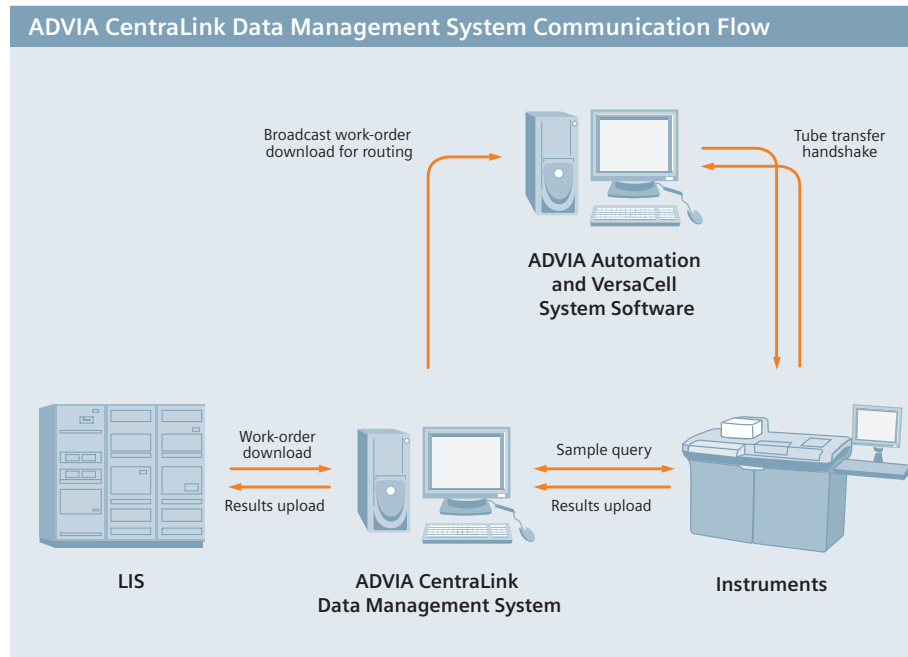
ADVIA CentraLink Data Management System Communication Flow

Broadcast work-order download for routing

Tube transfer handshake

ADVIA Automation and VersaCell System Software

Work-order download

Results upload

Sample query

Results upload

LIS

ADVIA CentraLink Data Management System

Instruments